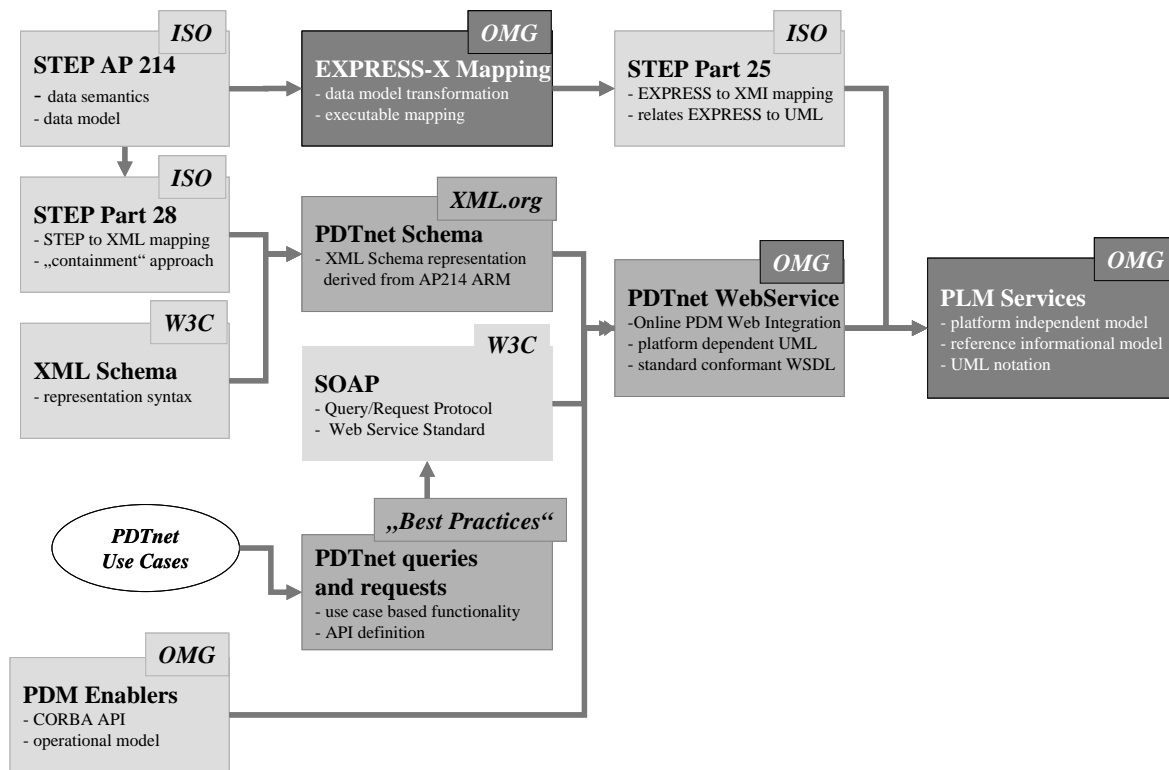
ISO
STEP AP 214
- data semantics
- data model

OMG
EXPRESS-X Mapping
- data model transformation
- executable mapping

ISO
STEP Part 25
- EXPRESS to XMI mapping
- relates EXPRESS to UML

ISO
STEP Part 28
- STEP to XML mapping
- „containment“ approach

XML.org
PDTnet Schema
- XML Schema representation derived from AP214 ARM

OMG
PDTnet WebService
-Online PDM Web Integration
- platform dependent UML
- standard conformant WSDL

OMG
PLM Services
- platform independent model
- reference informational model
- UML notation

W3C
XML Schema
- representation syntax

W3C
SOAP
- Query/Request Protocol
- Web Service Standard

PDTnet
Use Cases

„Best Practices“
PDTnet queries and requests
- use case based functionality
- API definition

OMG
PDM Enablers
- CORBA API
- operational model